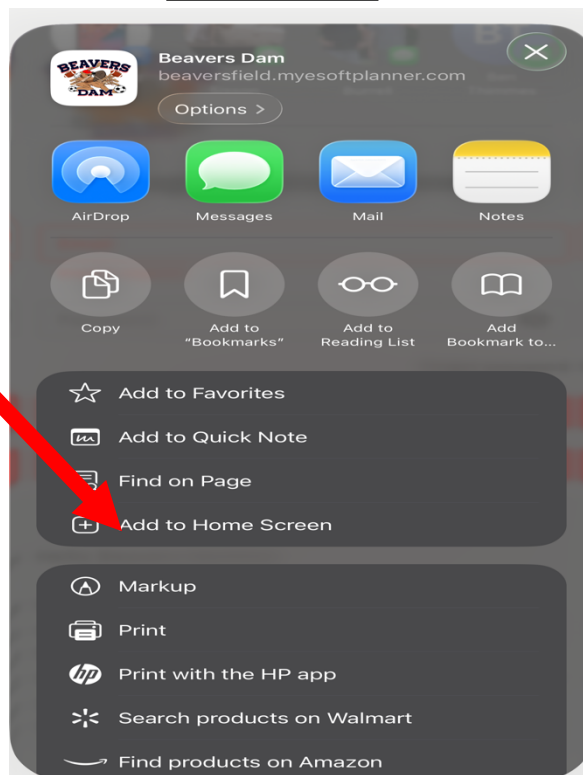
BEAVERS DAM

Beavers Dam
beaversfield.myesoftplanner.com

Options >

AirDrop
Messages
Mail
Notes

Copy
Add to "Bookmarks"
Add to Reading List
Add Bookmark to...

Add to Favorites
Add to Quick Note
Find on Page
Add to Home Screen

Markup
Print
Print with the HP app
Search products on Walmart
Find products on Amazon